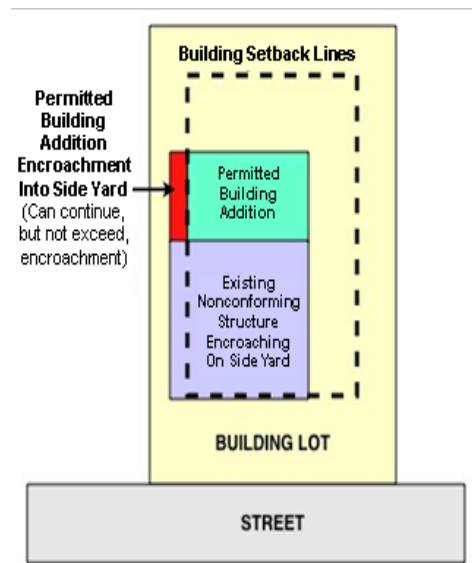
Building Setback Lines

Permitted Building Addition Encroachment Into Side Yard (Can continue, but not exceed, encroachment)

Permitted Building Addition

Existing Nonconforming Structure Encroaching On Side Yard

BUILDING LOT

STREET